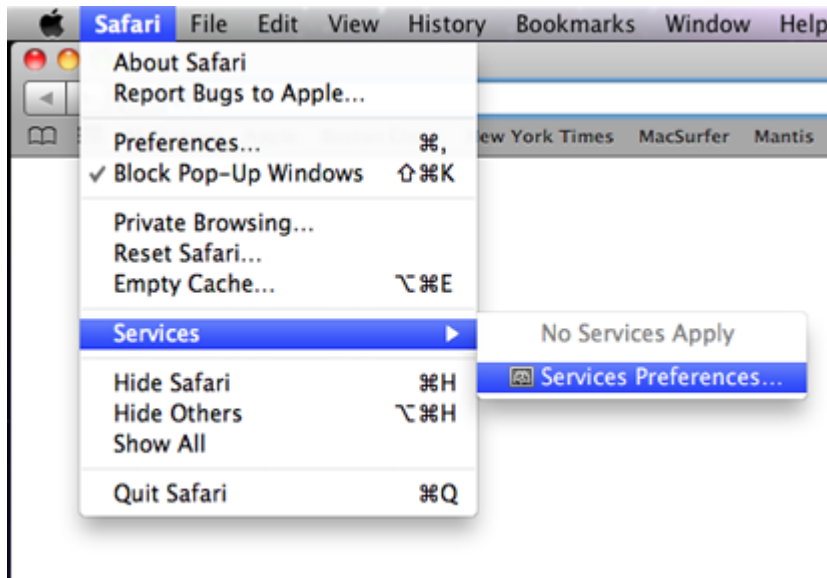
Safari File Edit View History Bookmarks Window Help

About Safari
Report Bugs to Apple...

Preferences... ⌘,
✓ Block Pop-Up Windows ⇧⌘K

Private Browsing...
Reset Safari...
Empty Cache... ⌥⌘E

Services ▶

Hide Safari ⌘H
Hide Others ⌥⌘H
Show All

Quit Safari ⌘Q

No Services Apply
Services Preferences...

ew York Times MacSurfer Mantis